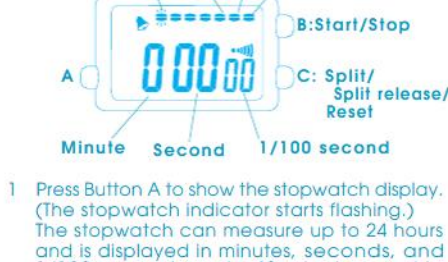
B:Start/Stop

A

000 00

C: Split/ Split release/ Reset

Minute Second 1/100 second

1 Press Button A to show the stopwatch display. (The stopwatch indicator starts flashing.) The stopwatch can measure up to 24 hours and is displayed in minutes, seconds, and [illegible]